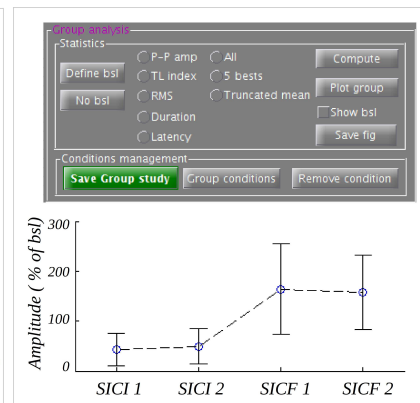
Group analysis

Statistics

Define bsl

No bsl

P-P amp

TL index

RMS

Duration

Latency

All

5 bests

Truncated mean

Compute

Plot group

Show bsl

Save fig

Conditions management

Save Group study

Group conditions

Remove condition

300

200

100

0

Amplitude ( % of bsl)

SICI 1

SICI 2

SICF 1

SICF 2